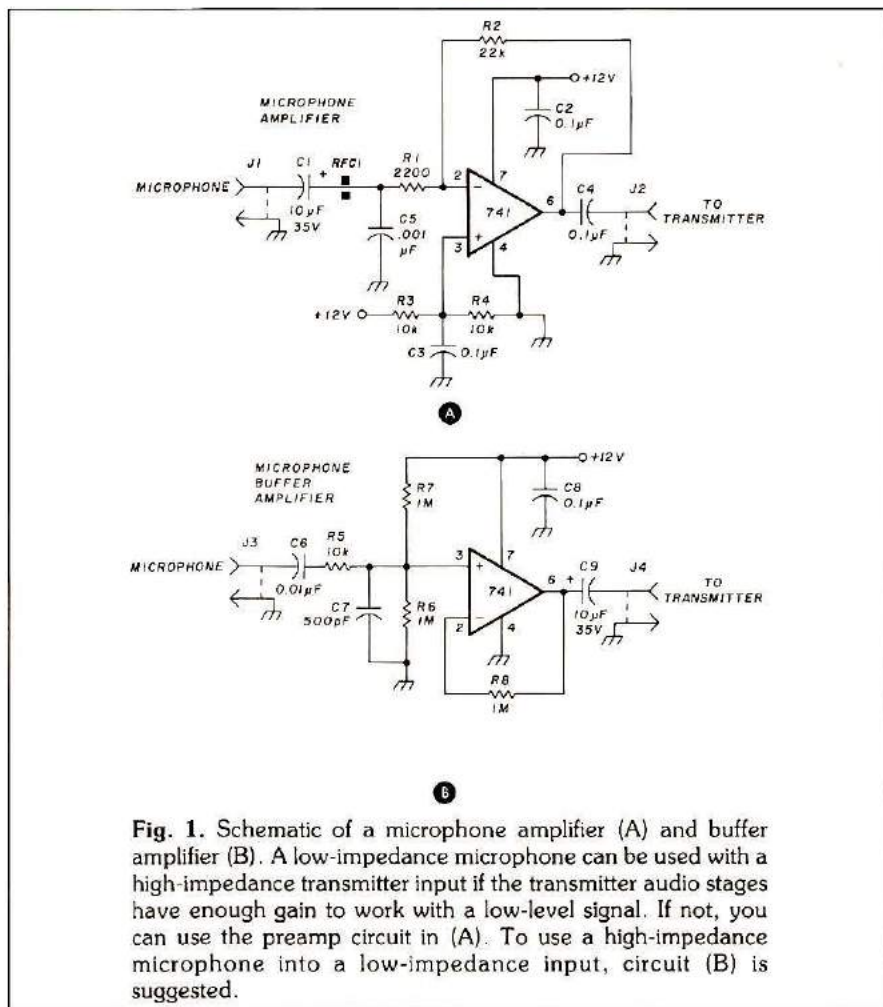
R2
22k

+12V

MICROPHONE
AMPLIFIER

C2
0.1µF

J1 C1 + RFC1 R1
2200

MICROPHONE
10µF
35V

C5
.001
µF

2 − 7
741
3 + 4
6

C4 J2 TO
TRANSMITTER
0.1µF

+12V R3
10k
R4
10k

C3 0.1µF

A

MICROPHONE
BUFFER
AMPLIFIER

+12V

R7
1M

C8
0.1µF

MICROPHONE J3 C6 R5
10k
0.01µF

C7
500pF

R6
1M

3 + 7
741
2 4
6

+ C9 J4 TO
TRANSMITTER
10µF
35V

R8
1M

B

Fig. 1. Schematic of a microphone amplifier (A) and buffer amplifier (B). A low-impedance microphone can be used with a high-impedance transmitter input if the transmitter audio stages have enough gain to work with a low-level signal. If not, you can use the preamp circuit in (A). To use a high-impedance microphone into a low-impedance input, circuit (B) is suggested.